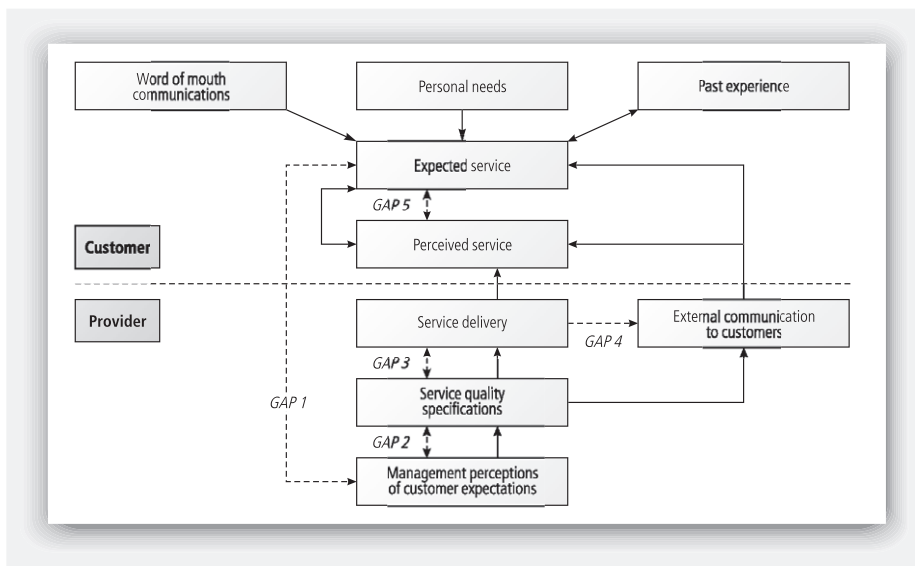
Word of mouth communications

Personal needs

Past experience

Expected service

GAP 5

Customer

Perceived service

Provider

Service delivery

External communication to customers

GAP 4

GAP 3

GAP 1

Service quality specifications

GAP 2

Management perceptions of customer expectations